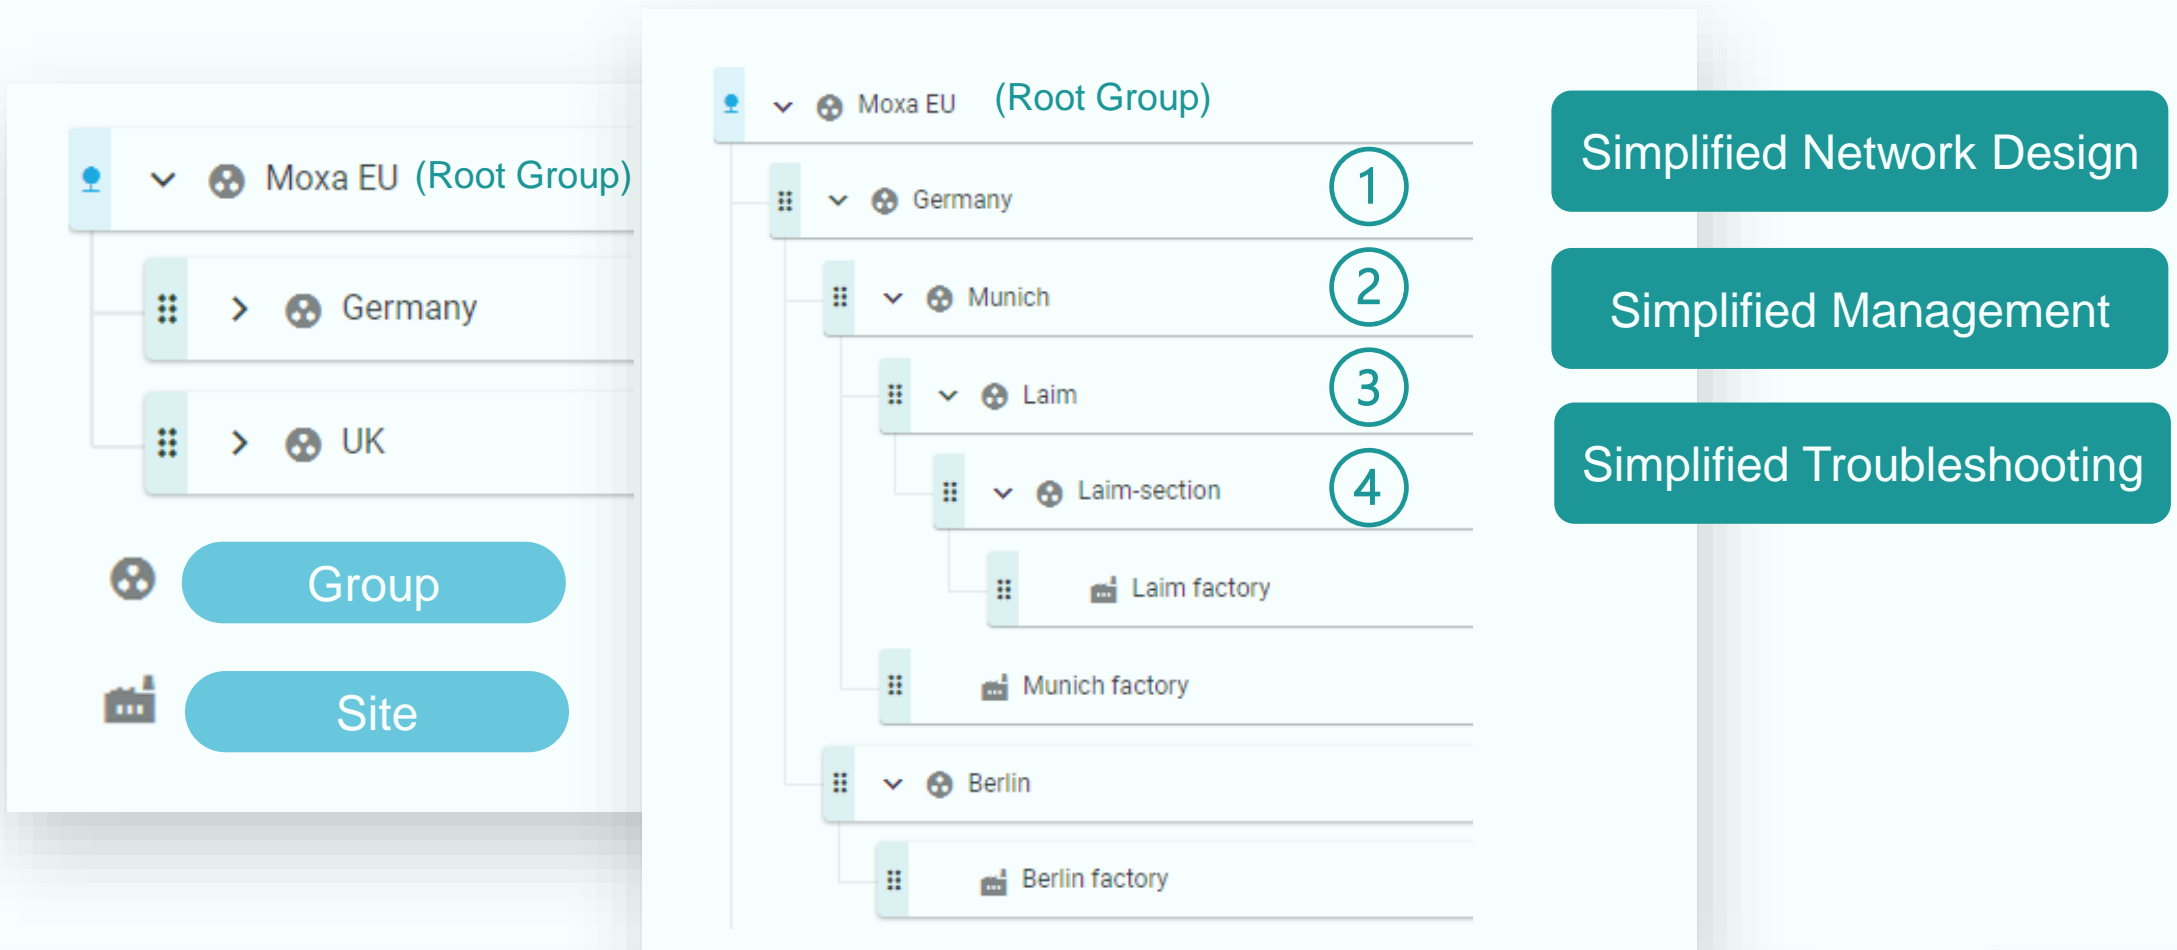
Moxa EU (Root Group)

Germany

UK

Group

Site

Moxa EU (Root Group)

Germany 1

Munich 2

Laim 3

Laim-section 4

Laim factory

Munich factory

Berlin

Berlin factory

Simplified Network Design

Simplified Management

Simplified Troubleshooting